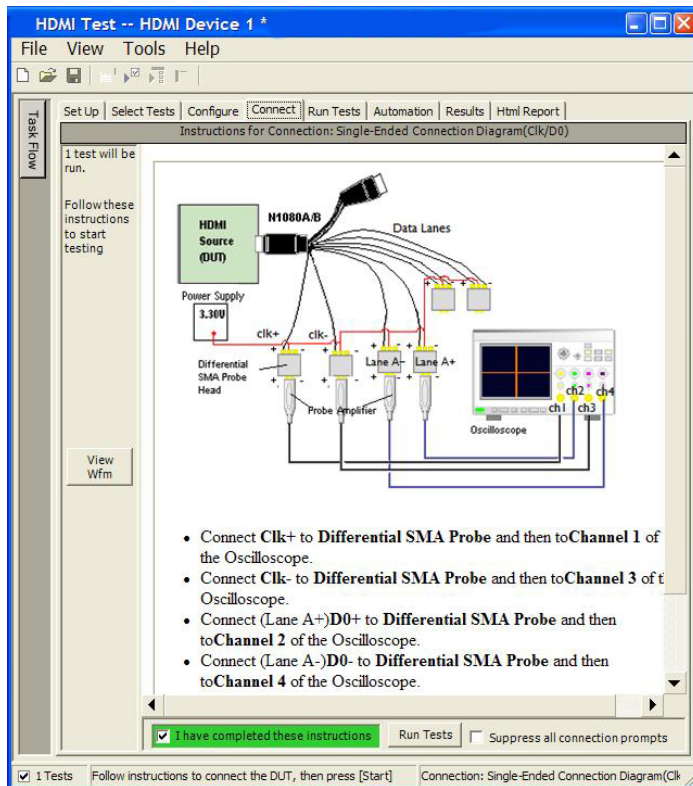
HDMI Test -- HDMI Device 1 *

File View Tools Help

Task Flow

Set Up | Select Tests | Configure | Connect | Run Tests | Automation | Results | Html Report

Instructions for Connection: Single-Ended Connection Diagram(Clk/D0)

1 test will be run.

Follow these instructions to start testing

View Wfm

HDMI Source (DUT)

N1080A/B

Data Lanes

Power Supply

3.30V

clk+

clk-

Lane A-

Lane A+

Differential SMA Probe Head

Probe Amplifier

ch1

ch2

ch3

ch4

Oscilloscope

• Connect **Clk+** to **Differential SMA Probe** and then to**Channel 1** of the Oscilloscope.
• Connect **Clk-** to **Differential SMA Probe** and then to**Channel 3** of t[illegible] Oscilloscope.
• Connect (Lane A+)**D0+** to **Differential SMA Probe** and then to**Channel 2** of the Oscilloscope.
• Connect (Lane A-)**D0-** to **Differential SMA Probe** and then to**Channel 4** of the Oscilloscope.

I have completed these instructions

Run Tests

Suppress all connection prompts

1 Tests

Follow instructions to connect the DUT, then press [Start]

Connection: Single-Ended Connection Diagram(Clk